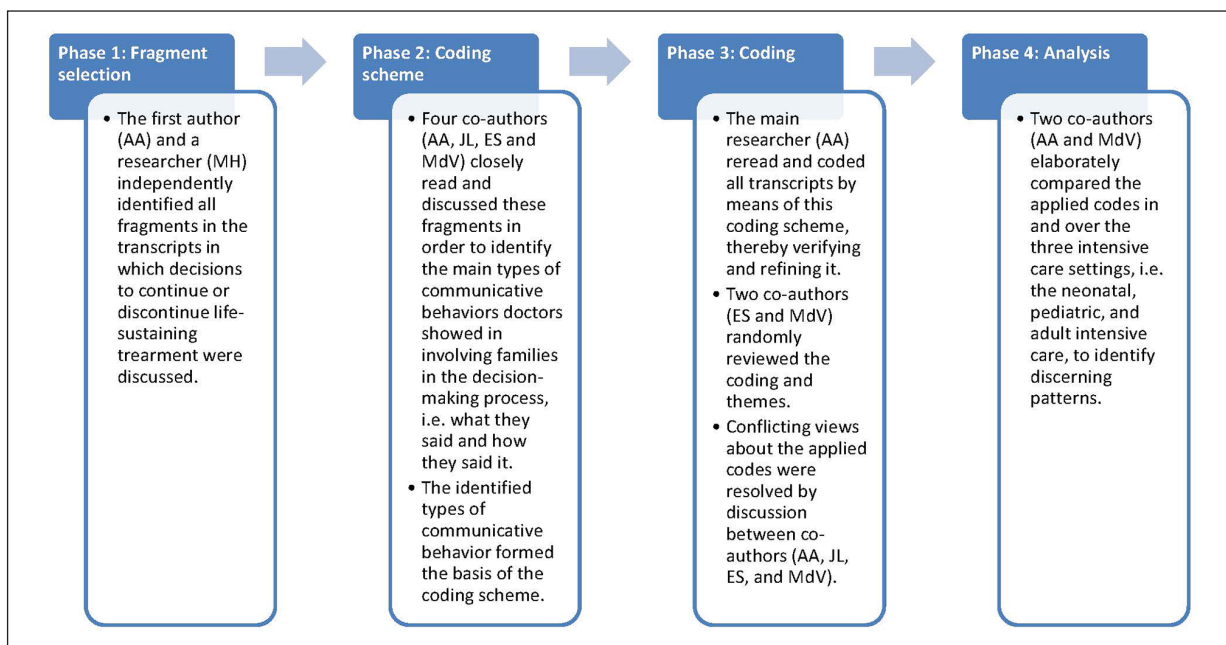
Phase 1: Fragment selection

• The first author (AA) and a researcher (MH) independently identified all fragments in the transcripts in which decisions to continue or discontinue life-sustaining trearment were discussed.

Phase 2: Coding scheme

• Four co-authors (AA, JL, ES and MdV) closely read and discussed these fragments in order to identify the main types of communicative behaviors doctors showed in involving families in the decision-making process, i.e. what they said and how they said it.
• The identified types of communicative behavior formed the basis of the coding scheme.

Phase 3: Coding

• The main researcher (AA) reread and coded all transcripts by means of this coding scheme, thereby verifying and refining it.
• Two co-authors (ES and MdV) randomly reviewed the coding and themes.
• Conflicting views about the applied codes were resolved by discussion between co-authors (AA, JL, ES, and MdV).

Phase 4: Analysis

• Two co-authors (AA and MdV) elaborately compared the applied codes in and over the three intensive care settings, i.e. the neonatal, pediatric, and adult intensive care, to identify discerning patterns.